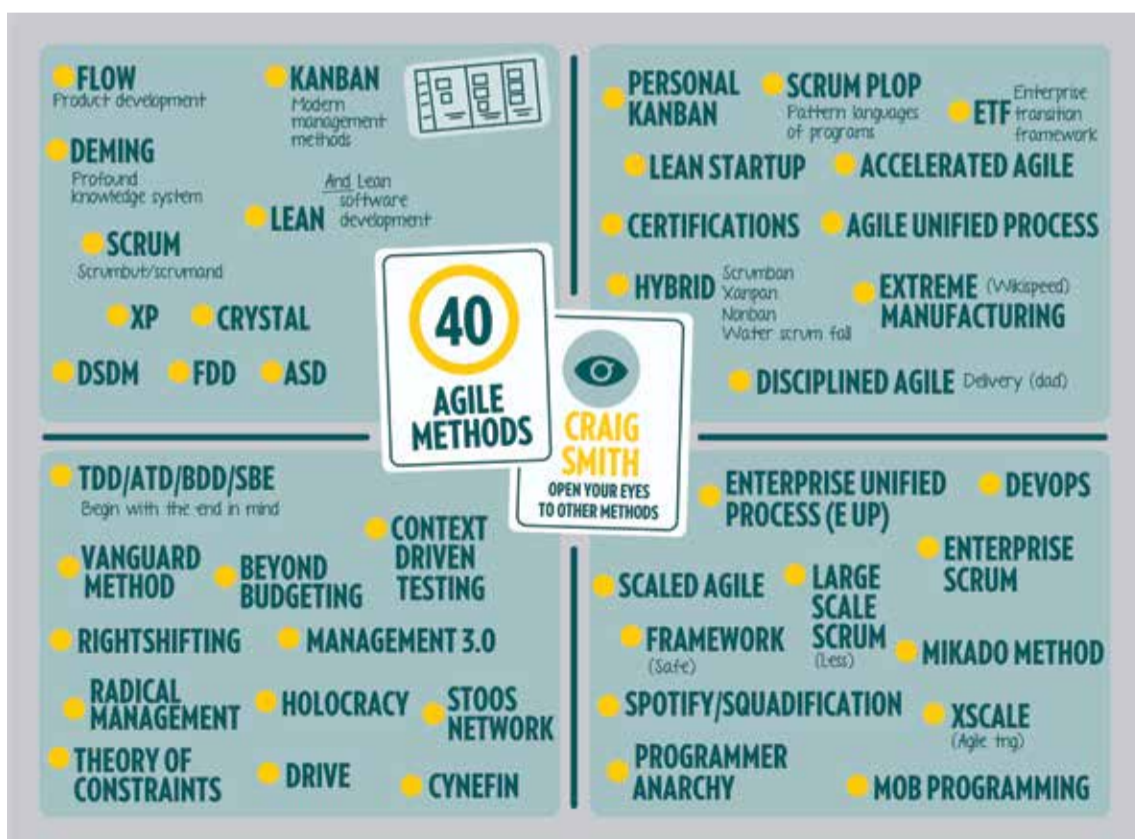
FLOW
Product development

KANBAN
Modern management methods

DEMING
Profound knowledge system

And Lean software development
LEAN

SCRUM
Scrumbut/scrumand

XP
CRYSTAL

DSDM
FDD
ASD

PERSONAL KANBAN

SCRUM PLOP
Pattern languages of programs

ETF
Enterprise transition framework

LEAN STARTUP
ACCELERATED AGILE

CERTIFICATIONS
AGILE UNIFIED PROCESS

HYBRID
Scrumban
Xanpan
Nanban
Water scrum fall

EXTREME (Wikispeed) MANUFACTURING

DISCIPLINED AGILE Delivery (dad)

40
AGILE METHODS

CRAIG SMITH
OPEN YOUR EYES TO OTHER METHODS

TDD/ATD/BDD/SBE
Begin with the end in mind

CONTEXT DRIVEN TESTING

VANGUARD METHOD
BEYOND BUDGETING

RIGHTSHIFTING
MANAGEMENT 3.0

RADICAL MANAGEMENT
HOLOCRACY
STOOS NETWORK

THEORY OF CONSTRAINTS
DRIVE
CYNEFIN

ENTERPRISE UNIFIED PROCESS (E UP)
DEVOPS

ENTERPRISE SCRUM

SCALED AGILE
FRAMEWORK
(Safe)

LARGE SCALE SCRUM
(Less)

MIKADO METHOD

SPOTIFY/SQUADIFICATION

XSCALE
(Agile tng)

PROGRAMMER ANARCHY

MOB PROGRAMMING